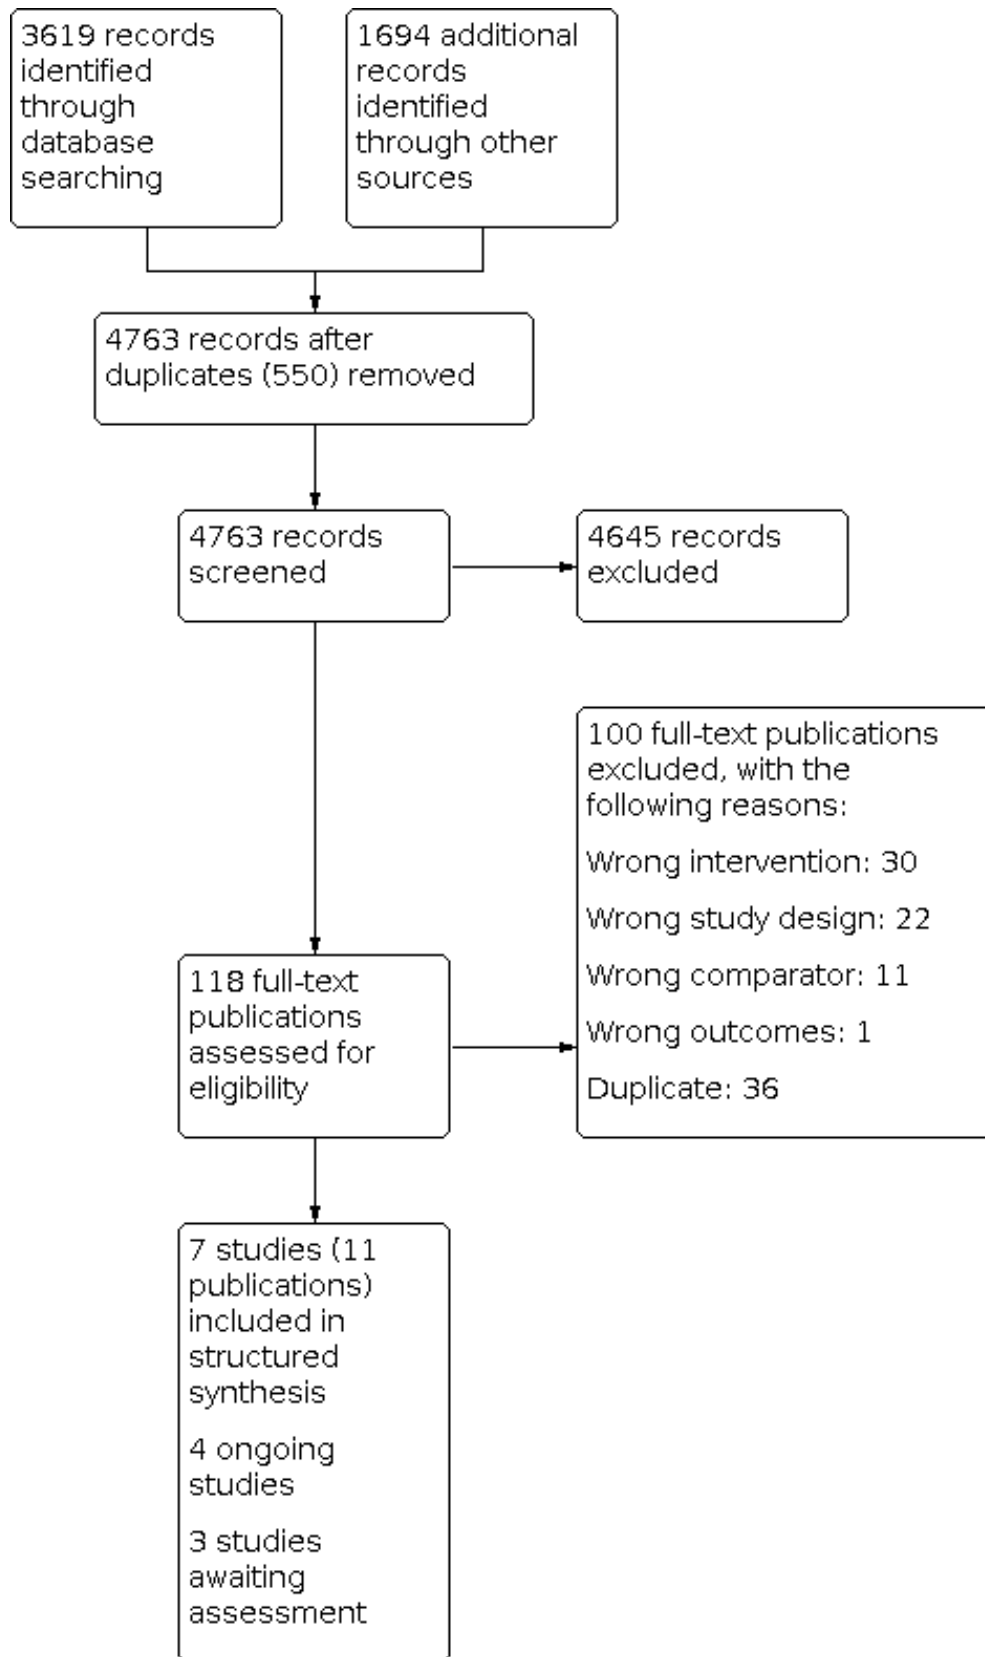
3619 records identified through database searching

1694 additional records identified through other sources

4763 records after duplicates (550) removed

4763 records screened

4645 records excluded

100 full-text publications excluded, with the following reasons:

Wrong intervention: 30

Wrong study design: 22

Wrong comparator: 11

Wrong outcomes: 1

Duplicate: 36

118 full-text publications assessed for eligibility

7 studies (11 publications) included in structured synthesis

4 ongoing studies

3 studies awaiting assessment